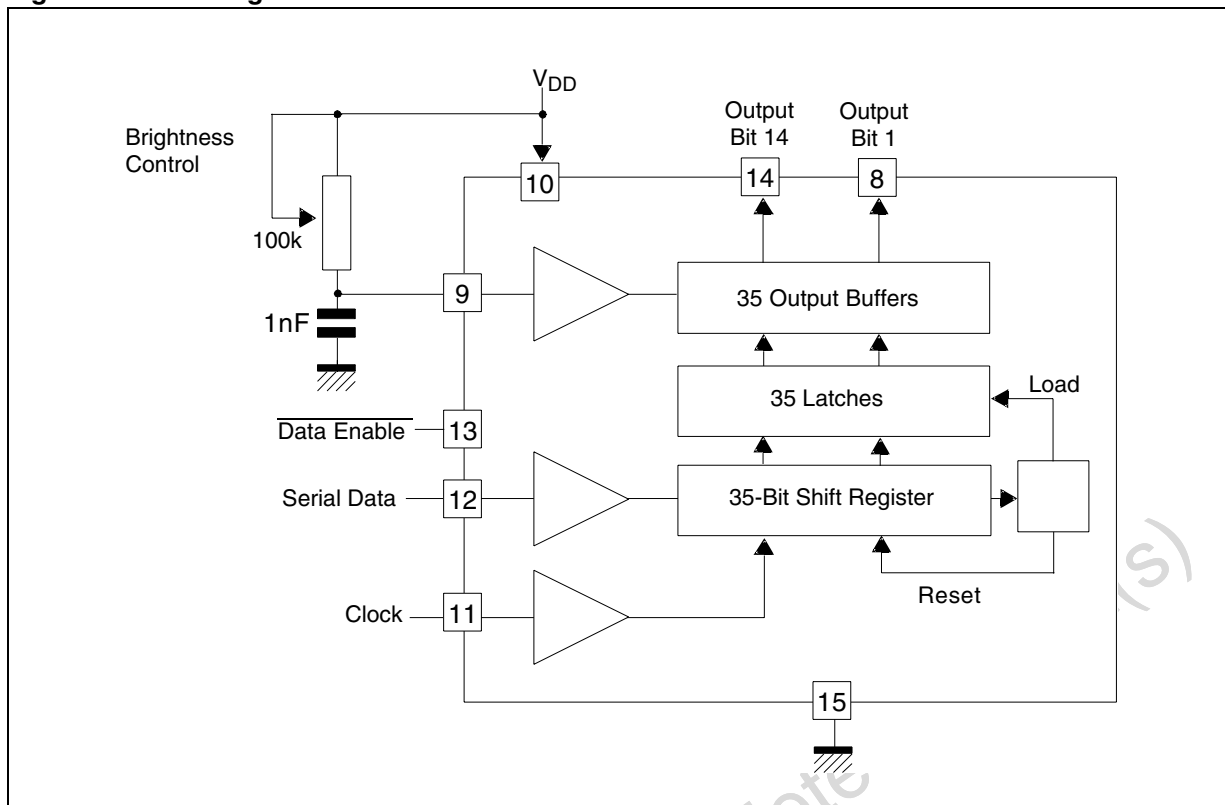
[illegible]

$V_{DD}$

Brightness Control

100k

1nF

Output Bit 14

Output Bit 1

10

14

8

9

35 Output Buffers

35 Latches

Load

$\overline{\text{Data Enable}}$

13

Serial Data

12

35-Bit Shift Register

Clock

11

Reset

15